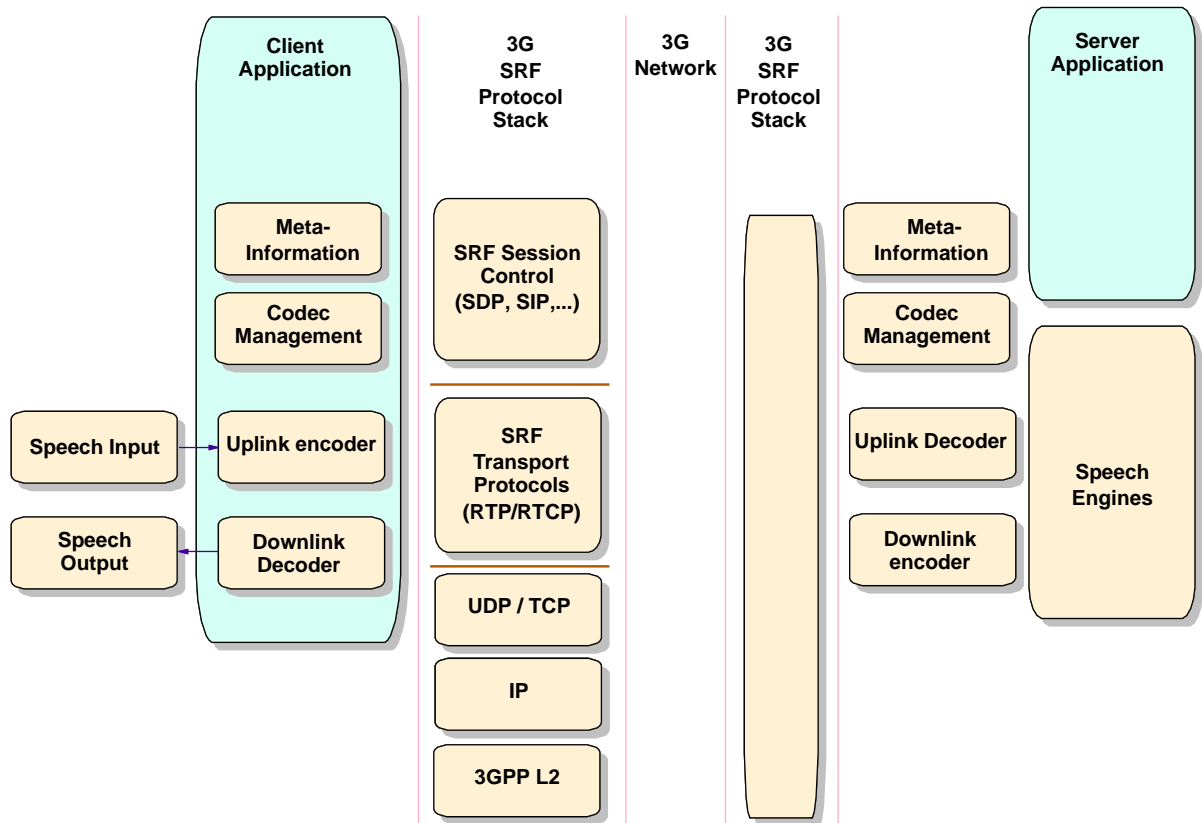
Client Application

3G SRF Protocol Stack

3G Network

3G SRF Protocol Stack

Server Application

Meta-Information

Codec Management

Speech Input

Uplink encoder

Speech Output

Downlink Decoder

SRF Session Control (SDP, SIP,...)

SRF Transport Protocols (RTP/RTCP)

UDP / TCP

IP

3GPP L2

Meta-Information

Codec Management

Uplink Decoder

Downlink encoder

Speech Engines